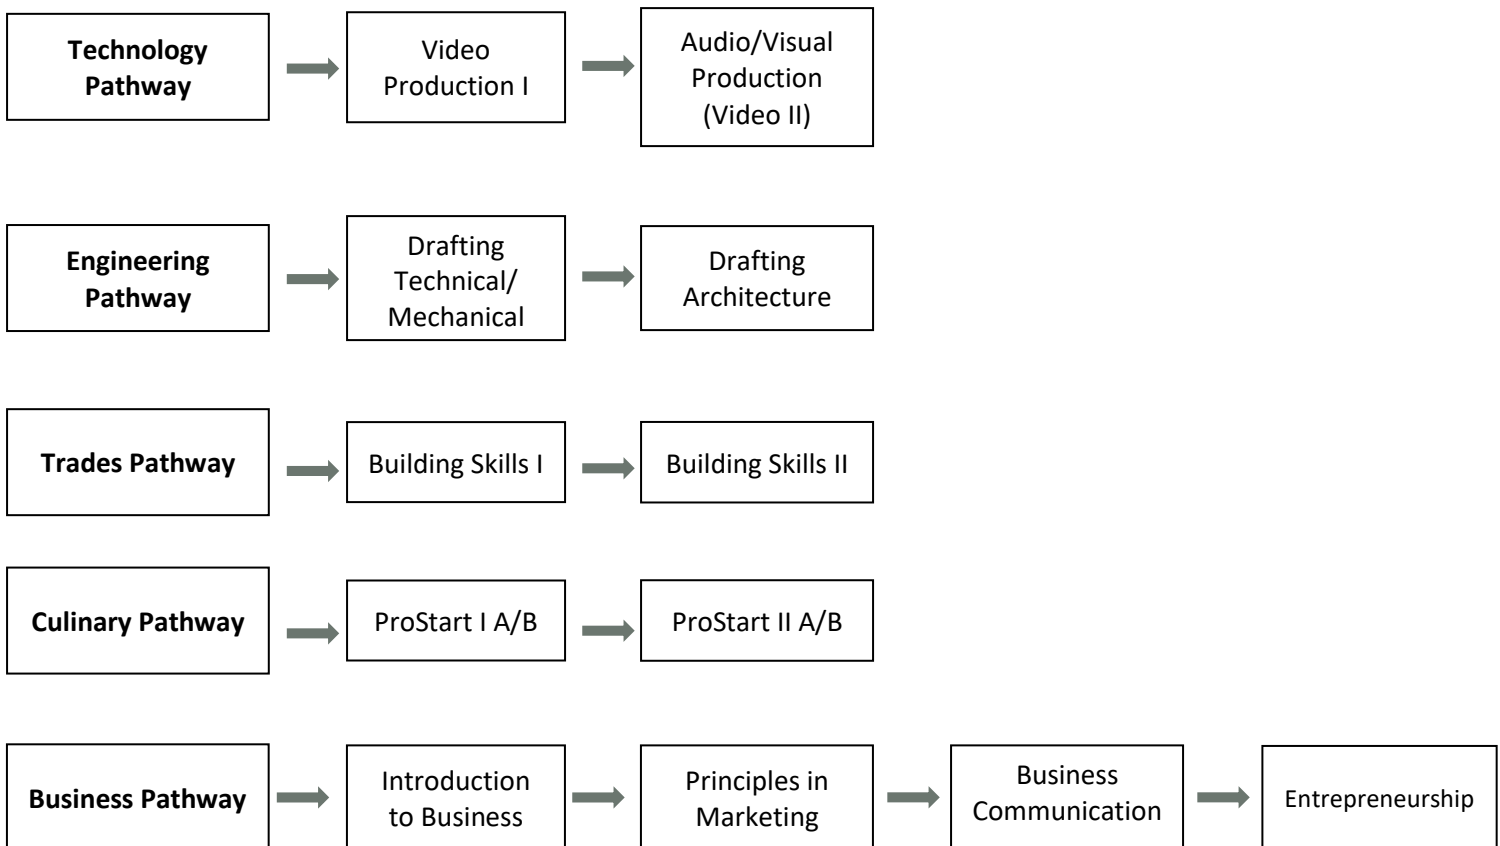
**Technology Pathway**

Video Production I

Audio/Visual Production (Video II)

**Engineering Pathway**

Drafting Technical/ Mechanical

Drafting Architecture

**Trades Pathway**

Building Skills I

Building Skills II

**Culinary Pathway**

ProStart I A/B

ProStart II A/B

**Business Pathway**

Introduction to Business

Principles in Marketing

Business Communication

Entrepreneurship